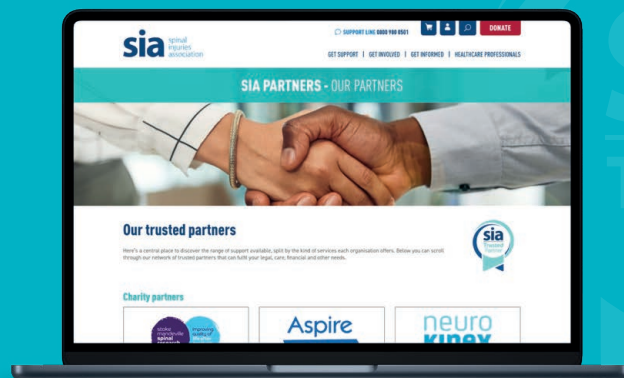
sia spinal injuries association

SUPPORT LINE 0800 980 0501

DONATE

GET SUPPORT | GET INVOLVED | GET INFORMED | HEALTHCARE PROFESSIONALS

SIA PARTNERS - OUR PARTNERS

Our trusted partners

Here's a central place to discover the range of support available, split by the kind of services each organisation offers. Below you can scroll through our network of trusted partners that can fulfil your legal, care, financial and other needs.

sia Trusted Partner

Charity partners

stoke mandeville spinal research improving quality of life

Aspire

neuro kinex